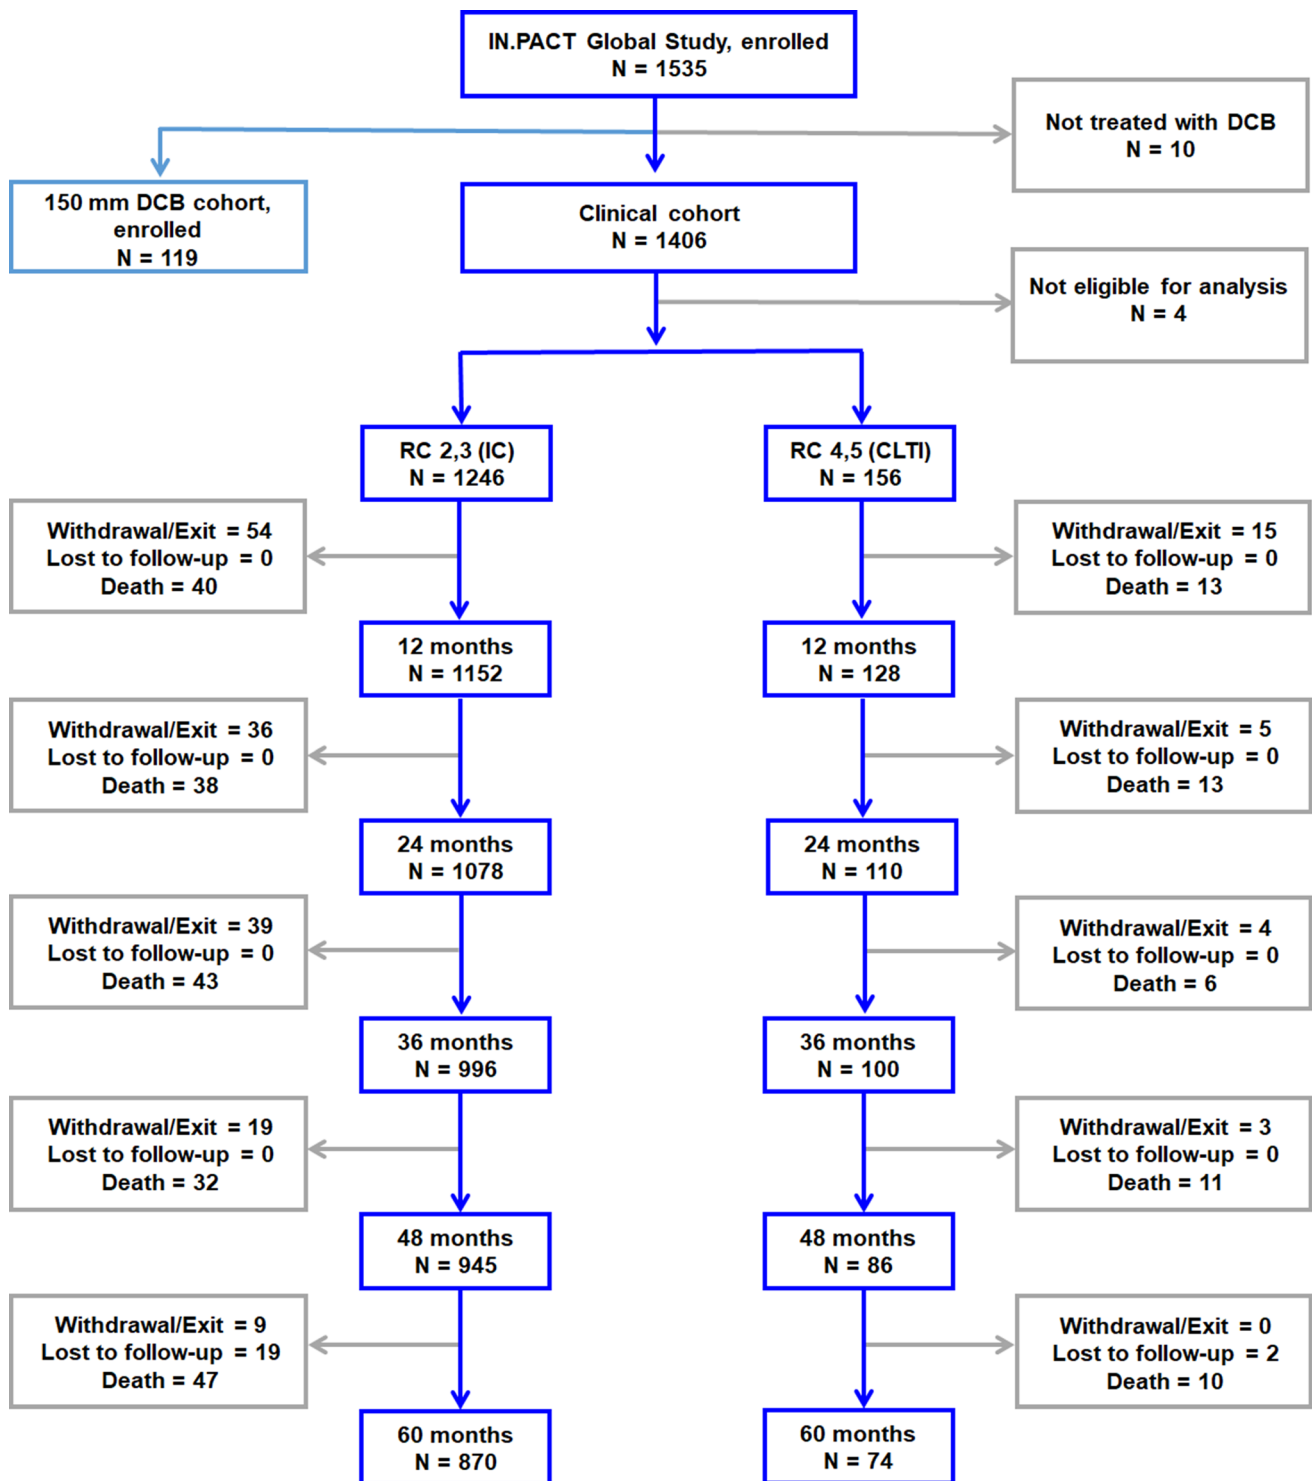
IN.PACT Global Study, enrolled
N = 1535

Not treated with DCB
N = 10

150 mm DCB cohort, enrolled
N = 119

Clinical cohort
N = 1406

Not eligible for analysis
N = 4

RC 2,3 (IC)
N = 1246

RC 4,5 (CLTI)
N = 156

Withdrawal/Exit = 54
Lost to follow-up = 0
Death = 40

Withdrawal/Exit = 15
Lost to follow-up = 0
Death = 13

12 months
N = 1152

12 months
N = 128

Withdrawal/Exit = 36
Lost to follow-up = 0
Death = 38

Withdrawal/Exit = 5
Lost to follow-up = 0
Death = 13

24 months
N = 1078

24 months
N = 110

Withdrawal/Exit = 39
Lost to follow-up = 0
Death = 43

Withdrawal/Exit = 4
Lost to follow-up = 0
Death = 6

36 months
N = 996

36 months
N = 100

Withdrawal/Exit = 19
Lost to follow-up = 0
Death = 32

Withdrawal/Exit = 3
Lost to follow-up = 0
Death = 11

48 months
N = 945

48 months
N = 86

Withdrawal/Exit = 9
Lost to follow-up = 19
Death = 47

Withdrawal/Exit = 0
Lost to follow-up = 2
Death = 10

60 months
N = 870

60 months
N = 74